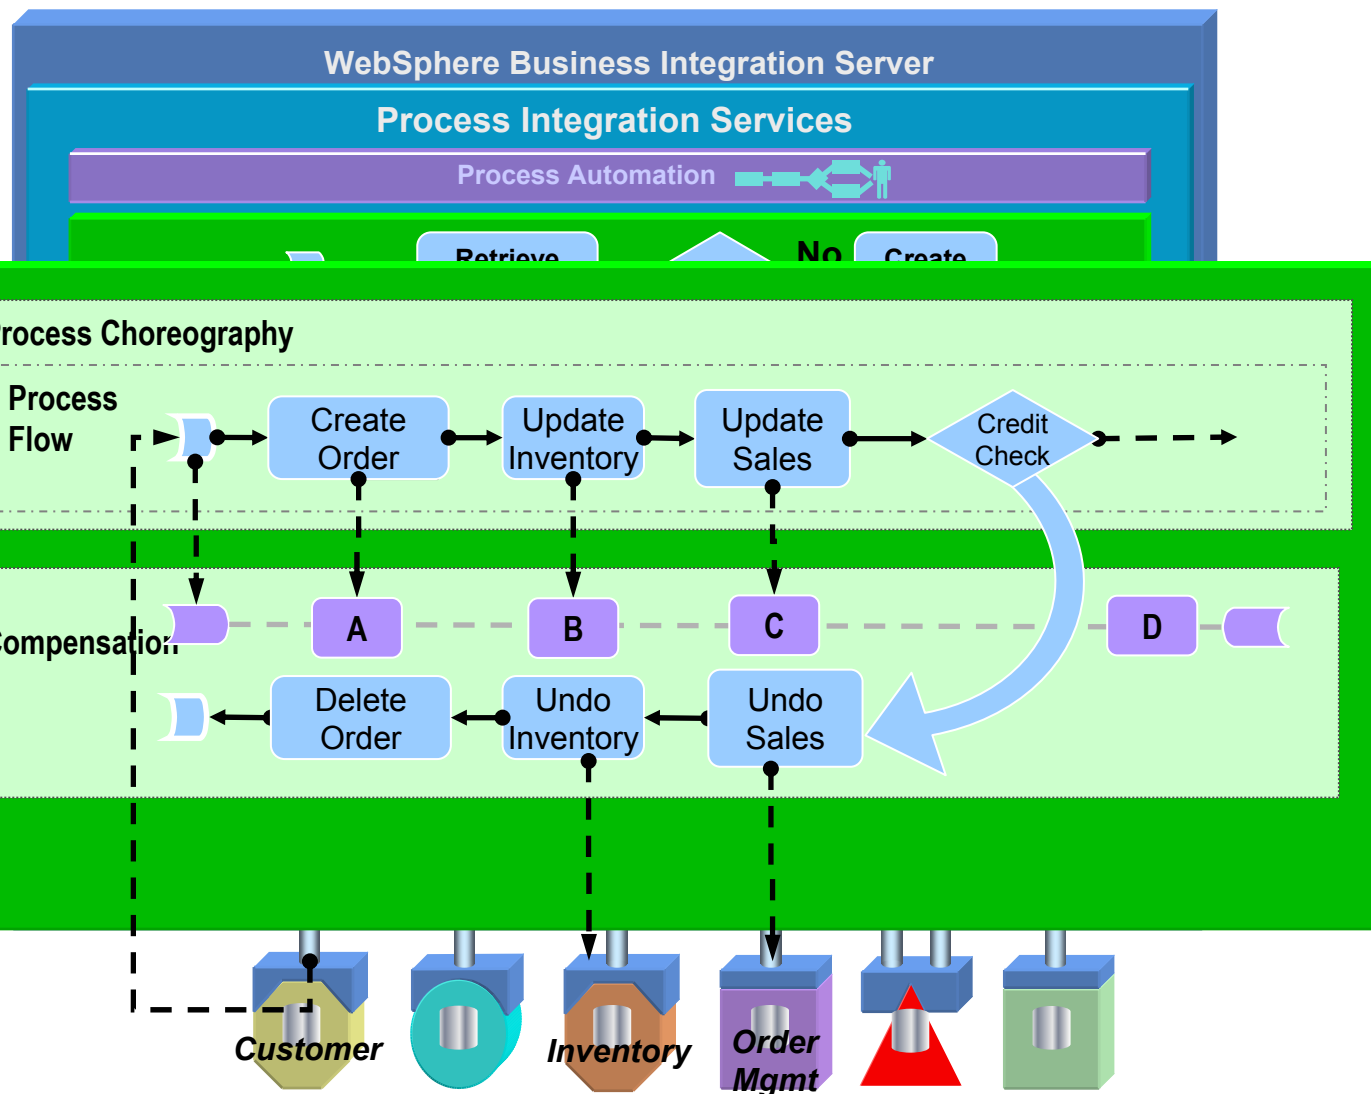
WebSphere Business Integration Server

Process Integration Services

Process Automation

Retrieve

No

Create

rocess Choreography

Process Flow

Create Order

Update Inventory

Update Sales

Credit Check

Compensation

A

B

C

D

Delete Order

Undo Inventory

Undo Sales

Customer

Inventory

Order Mgmt